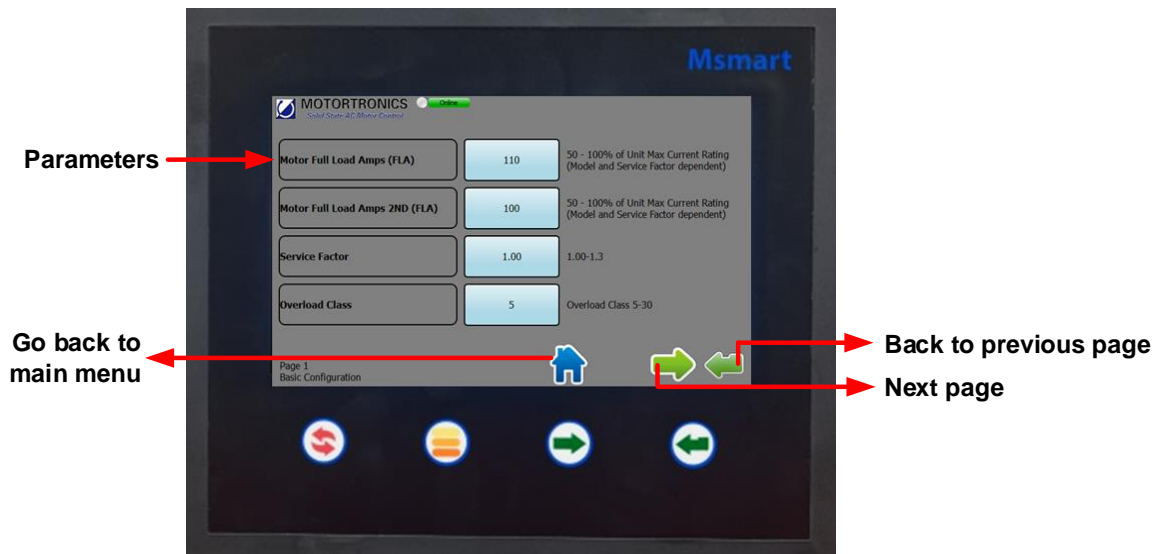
Msmart

MOTORTRONICS Online
Solid State AC Motor Control

Parameters

| Motor Full Load Amps (FLA) | 110 | 50 - 100% of Unit Max Current Rating (Model and Service Factor dependent) |
|---|---|---|
| Motor Full Load Amps 2ND (FLA) | 100 | 50 - 100% of Unit Max Current Rating (Model and Service Factor dependent) |
| Service Factor | 1.00 | 1.00-1.3 |
| Overload Class | 5 | Overload Class 5-30 |

Go back to main menu

Back to previous page

Next page

Page 1
Basic Configuration